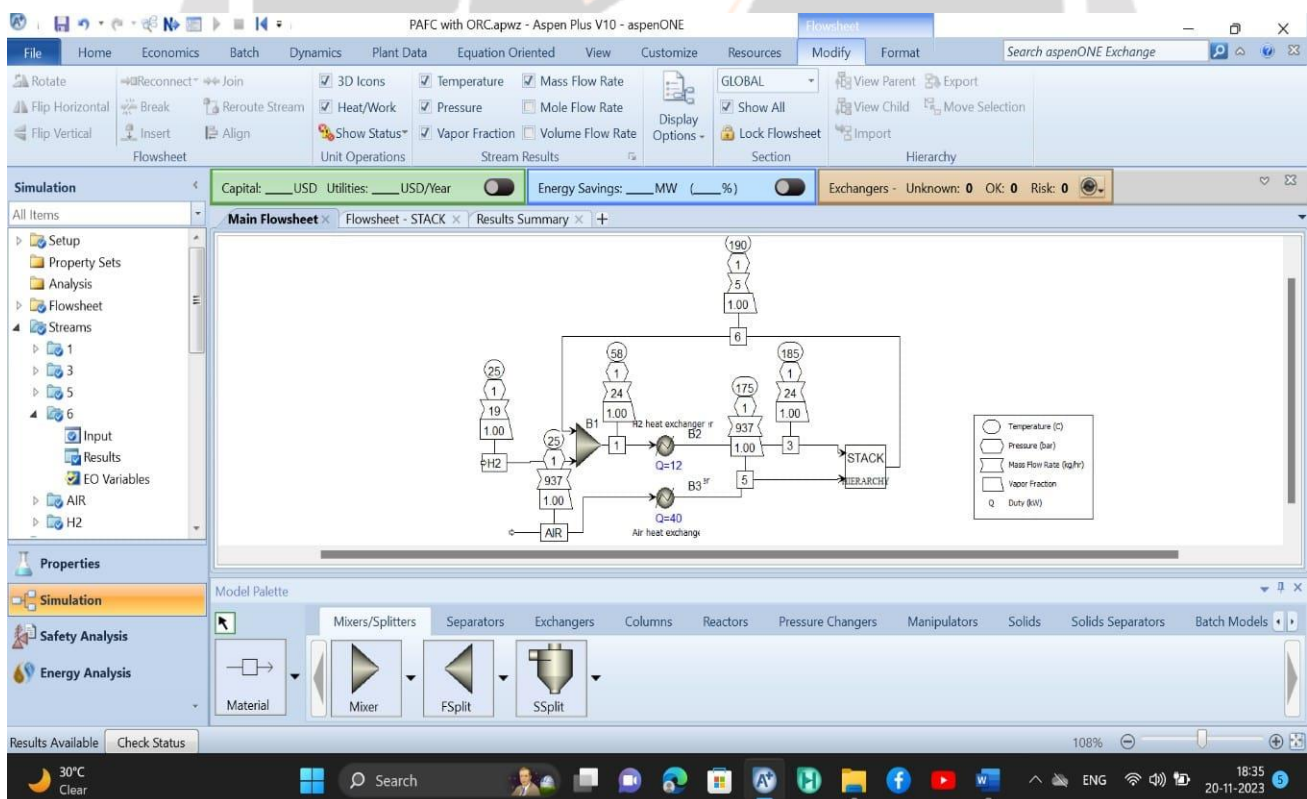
PAFC with ORC.apwz - Aspen Plus V10 - aspenONE

Flowsheet

File Home Economics Batch Dynamics Plant Data Equation Oriented View Customize Resources Modify Format

Search aspenONE Exchange

Rotate Reconnect Join
Flip Horizontal Break Reroute Stream
Flip Vertical Insert Align
Flowsheet

3D Icons
Heat/Work
Show Status
Unit Operations

Temperature Mass Flow Rate
Pressure Mole Flow Rate
Vapor Fraction Volume Flow Rate
Stream Results

Display Options

GLOBAL
Show All
Lock Flowsheet
Section

View Parent Export
View Child Move Selection
Import
Hierarchy

Simulation

Capital: ____USD Utilities: ____USD/Year Energy Savings: ____MW (____%) Exchangers - Unknown: 0 OK: 0 Risk: 0

All Items

Main Flowsheet × Flowsheet - STACK × Results Summary × +

Setup
Property Sets
Analysis
Flowsheet
Streams
1
3
5
6
Input
Results
EO Variables
AIR
H2

190
1
5
1.00
6

25
1
19
1.00
H2

58
1
24
1.00

25
1
937
1.00
AIR

B1
1
H2 heat exchanger
B2
Q=12

175
1
937
1.00

185
1
24
1.00
3

STACK
HIERARCHY

5
B3
Q=40
Air heat exchange

Temperature (C)
Pressure (bar)
Mass Flow Rate (kg/hr)
Vapor Fraction
Q Duty (kW)

Properties
Simulation
Safety Analysis
Energy Analysis

Model Palette

Mixers/Splitters Separators Exchangers Columns Reactors Pressure Changers Manipulators Solids Solids Separators Batch Models

Material Mixer FSplit SSplit

Results Available Check Status

108%

30°C
Clear

Search

ENG

18:35
20-11-2023